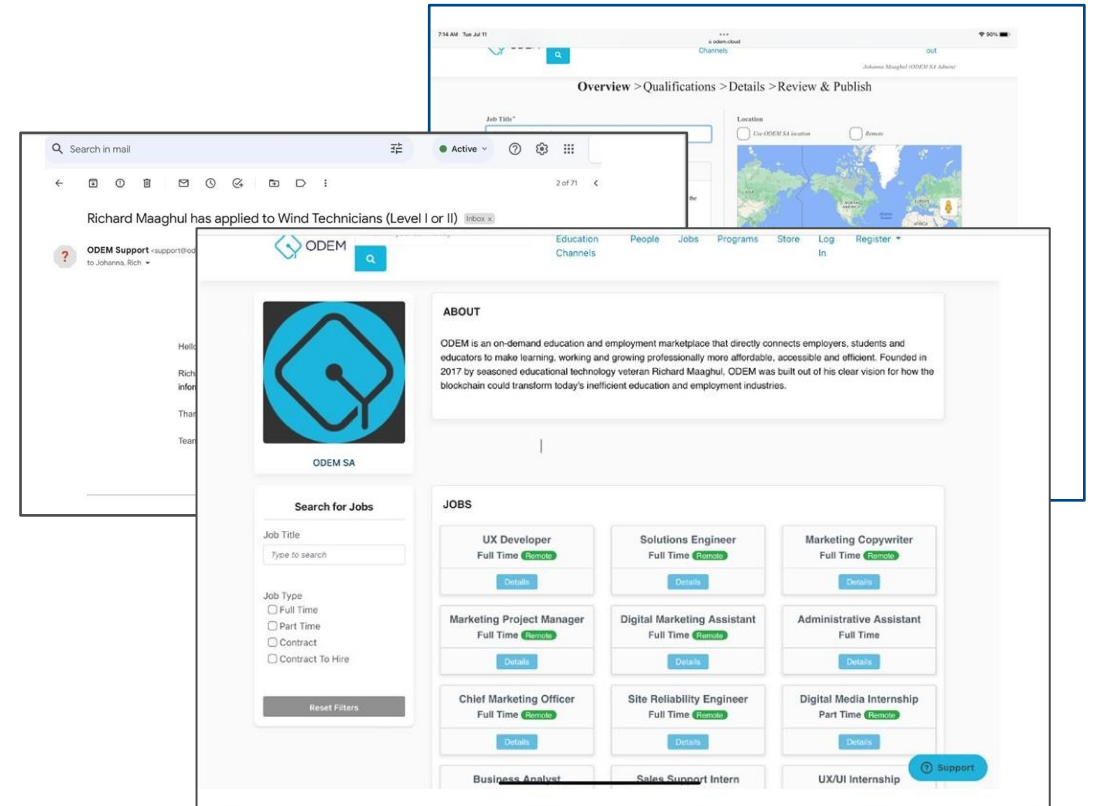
7:14 AM Tue Jul 11

odem.cloud

90%

Channels

out

Johanna Maaghul (ODEM SA Admin)

Overview > Qualifications > Details > Review & Publish

Job Title*

Location

Use ODEM SA location

Remote

Search in mail

Active

2 of 71

Richard Maaghul has applied to Wind Technicians (Level I or II) Inbox ×

ODEM Support <support@od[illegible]

to Johanna, Rich

Hello

Rich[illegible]

infor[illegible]

Than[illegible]

Team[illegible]

ODEM

Education Channels

People

Jobs

Programs

Store

Log In

Register

ODEM SA

ABOUT

ODEM is an on-demand education and employment marketplace that directly connects employers, students and educators to make learning, working and growing professionally more affordable, accessible and efficient. Founded in 2017 by seasoned educational technology veteran Richard Maaghul, ODEM was built out of his clear vision for how the blockchain could transform today's inefficient education and employment industries.

Search for Jobs

Job Title

Type to search

Job Type

Full Time

Part Time

Contract

Contract To Hire

Reset Filters

JOBS

| UX Developer | Solutions Engineer | Marketing Copywriter |
|---|---|---|
| Full Time Remote | Full Time Remote | Full Time Remote |
| Details | Details | Details |
| Marketing Project Manager | Digital Marketing Assistant | Administrative Assistant |
| Full Time Remote | Full Time Remote | Full Time |
| Details | Details | Details |
| Chief Marketing Officer | Site Reliability Engineer | Digital Media Internship |
| Full Time Remote | Full Time Remote | Part Time Remote |
| Details | Details | Details |
| Business Analyst | Sales Support Intern | UX/UI Internship |

Support